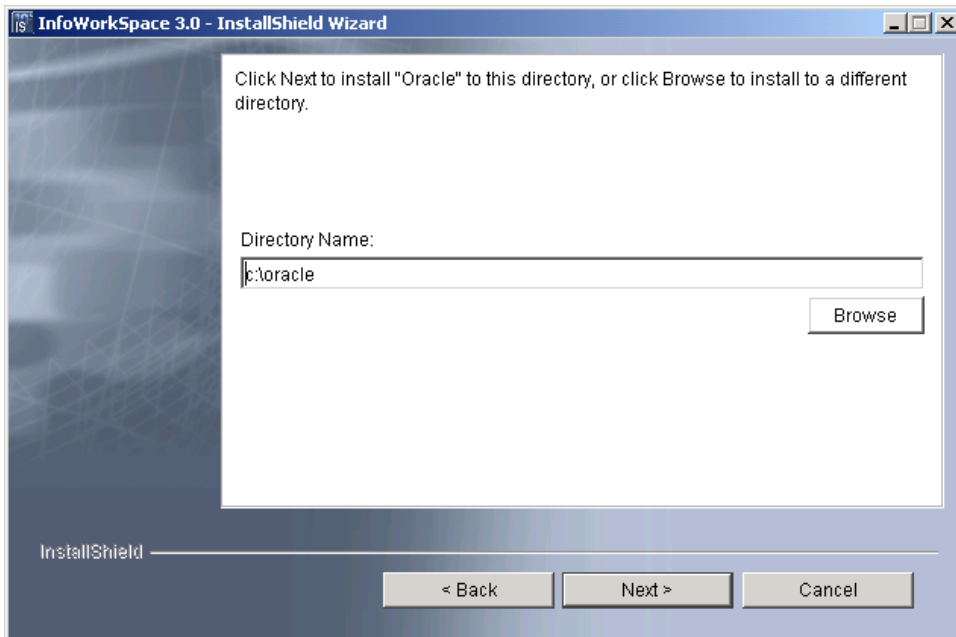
InfoWorkSpace 3.0 - InstallShield Wizard

Click Next to install "Oracle" to this directory, or click Browse to install to a different directory.

Directory Name:

c:\oracle

Browse

InstallShield

< Back

Next >

Cancel